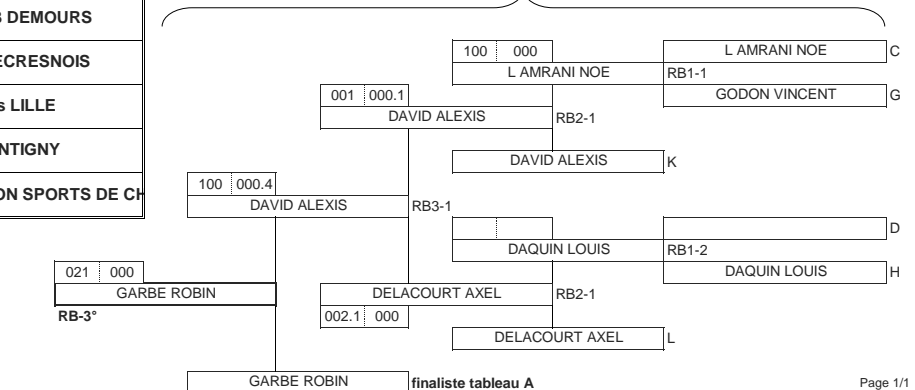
S DEMOURS

ECRESNOIS

s LILLE

NTIGNY

ON SPORTS DE CH

100 000
L AMRANI NOE
RB1-1
L AMRANI NOE C
GODON VINCENT G

001 000.1
DAVID ALEXIS
RB2-1

DAVID ALEXIS K

100 000.4
DAVID ALEXIS
RB3-1

D
DAQUIN LOUIS
RB1-2
DAQUIN LOUIS H

021 000
GARBE ROBIN
RB-3°

DELACOURT AXEL
RB2-1
002.1 000

DELACOURT AXEL L

GARBE ROBIN
finaliste tableau A

Page 1/1